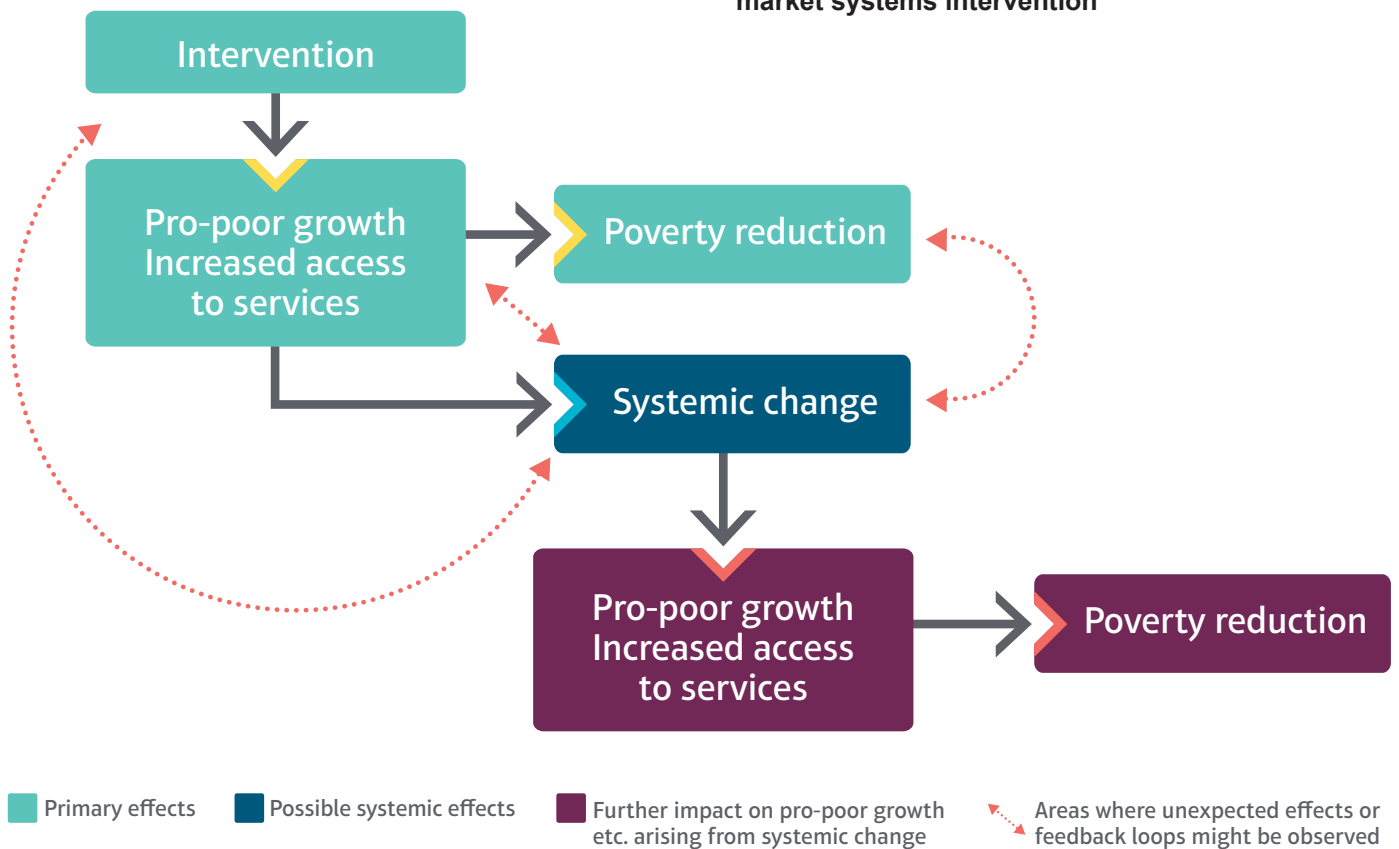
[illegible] market systems intervention

Intervention

Pro-poor growth
Increased access to services

Poverty reduction

Systemic change

Pro-poor growth
Increased access to services

Poverty reduction

Primary effects

Possible systemic effects

Further impact on pro-poor growth etc. arising from systemic change

Areas where unexpected effects or feedback loops might be observed